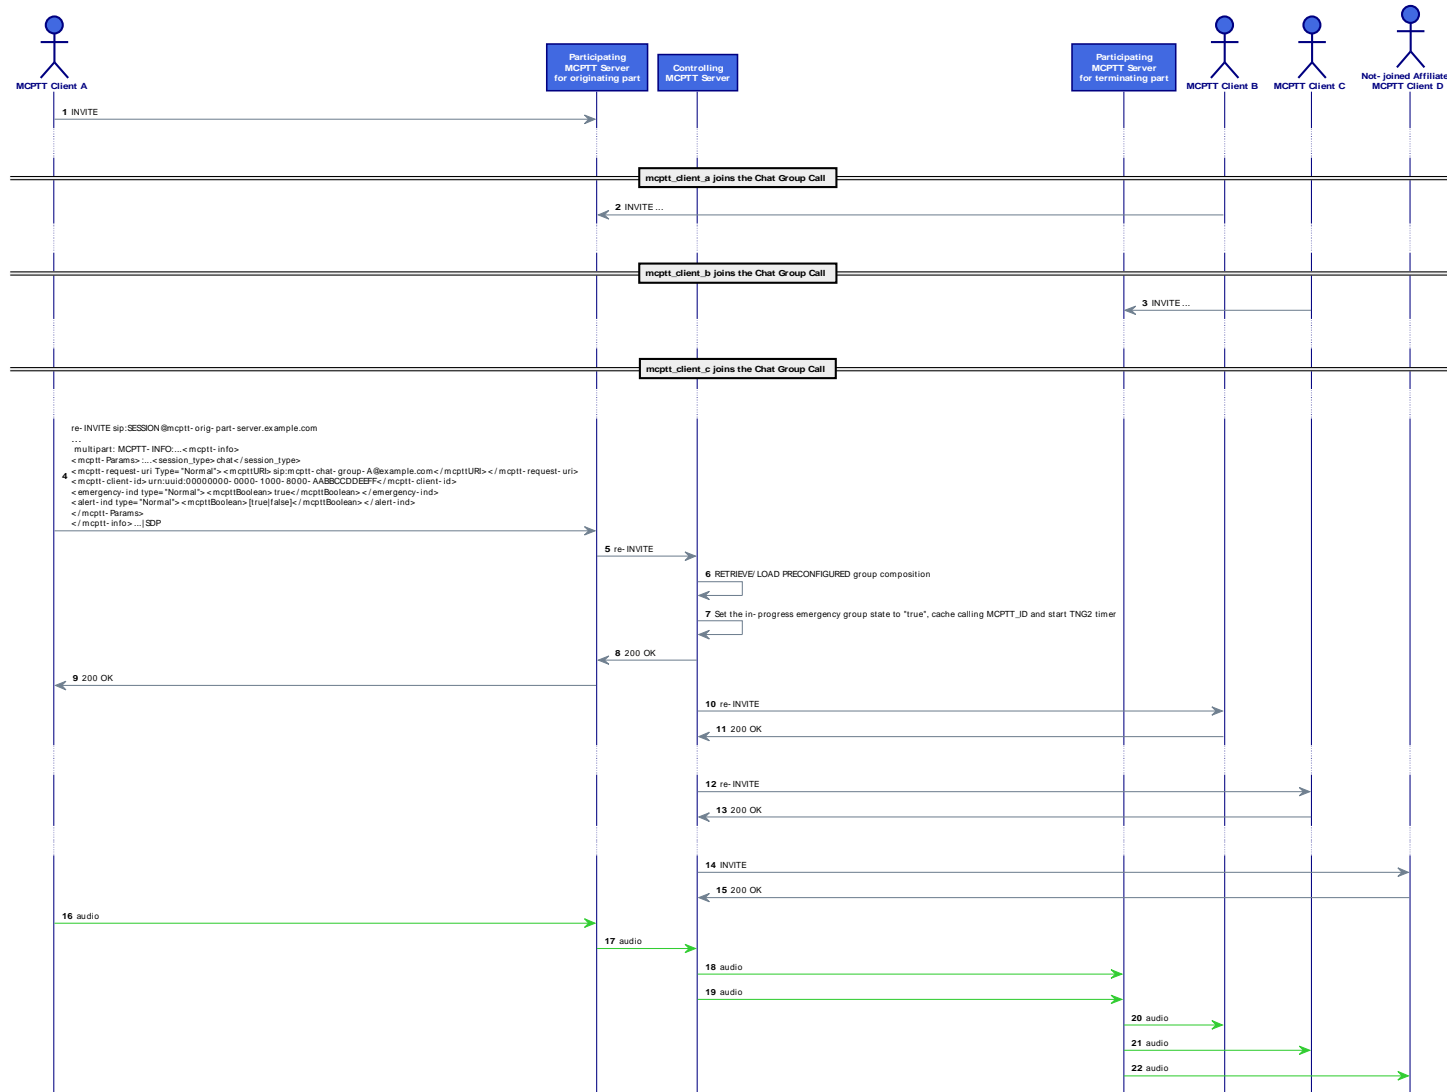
MCPTT Client A

Participating MCPTT Server for originating part

Controlling MCPTT Server

Participating MCPTT Server for terminating part

MCPTT Client B

MCPTT Client C

Not- joined Affiliate MCPTT Client D

1 INVITE

mcptt_client_a joins the Chat Group Call

2 INVITE ...

mcptt_client_b joins the Chat Group Call

3 INVITE ...

mcptt_client_c joins the Chat Group Call

4 re- INVITE sip:SESSION@mcptt- orig- part- server.example.com
...
multipart: MCPTT- INFO:...<mcptt- info>
<mcptt- Params>:...<session_type>chat</session_type>
<mcptt- request- uri Type="Normal"><mcpttURI> sip:mcptt- chat- group- A@example.com</mcpttURI></mcptt- request- uri>
<mcptt- client- id> urn:uuid:00000000- 0000- 1000- 8000- AABBCCDDEEFF</mcptt- client- id>
<emergency- ind type="Normal"><mcpttBoolean>true</mcpttBoolean></emergency-ind>
<alert-ind type="Normal"><mcpttBoolean>[true|false]</mcpttBoolean></alert-ind>
</mcptt- Params>
</mcptt- info>...|SDP

5 re- INVITE

6 RETRIEVE/ LOAD PRECONFIGURED group composition

7 Set the in- progress emergency group state to "true", cache calling MCPTT_ID and start TNG2 timer

8 200 OK

9 200 OK

10 re- INVITE

11 200 OK

12 re- INVITE

13 200 OK

14 INVITE

15 200 OK

16 audio

17 audio

18 audio

19 audio

20 audio

21 audio

22 audio